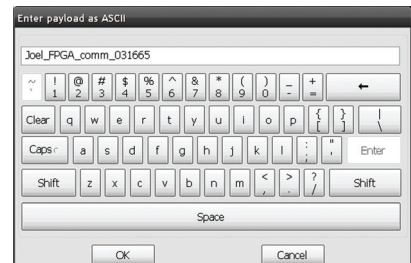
Enter payload as ASCII

Joel_FPGA_comm_031665

~ ` ! 1 @ 2 # 3 $ 4 % 5 ^ 6 & 7 * 8 ( 9 ) 0 _ - + = ←

Clear q w e r t y u i o p { [ } ] | \

Caps a s d f g h j k l : ; " ' Enter

Shift z x c v b n m < , > . ? / Shift

Space

OK Cancel